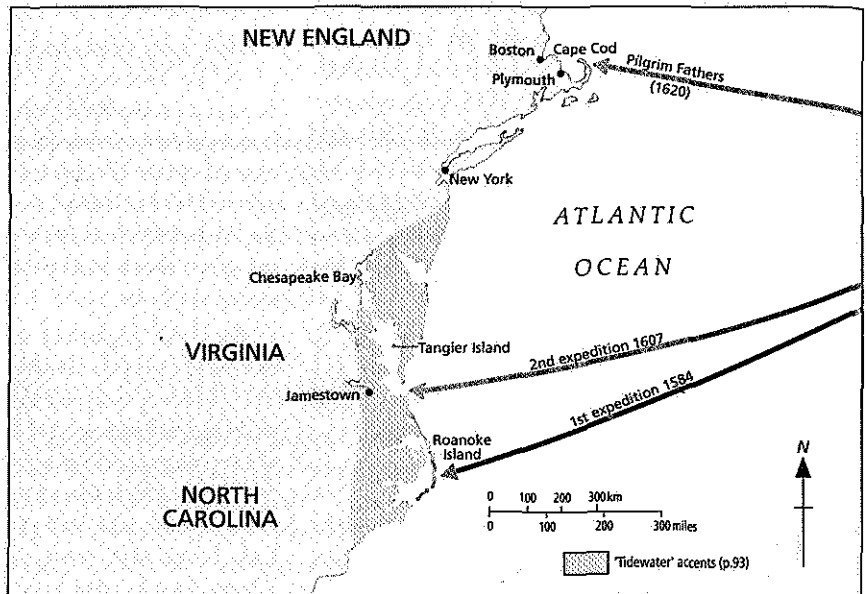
NEW ENGLAND

Boston

Cape Cod

Plymouth

Pilgrim Fathers (1620)

New York

ATLANTIC OCEAN

Chesapeake Bay

VIRGINIA

Tangier Island

2nd expedition 1607

Jamestown

1st expedition 1584

Roanoke Island

N

NORTH CAROLINA

0 100 200 300 km

0 100 200 300 miles

'Tidewater' accents (p.93)